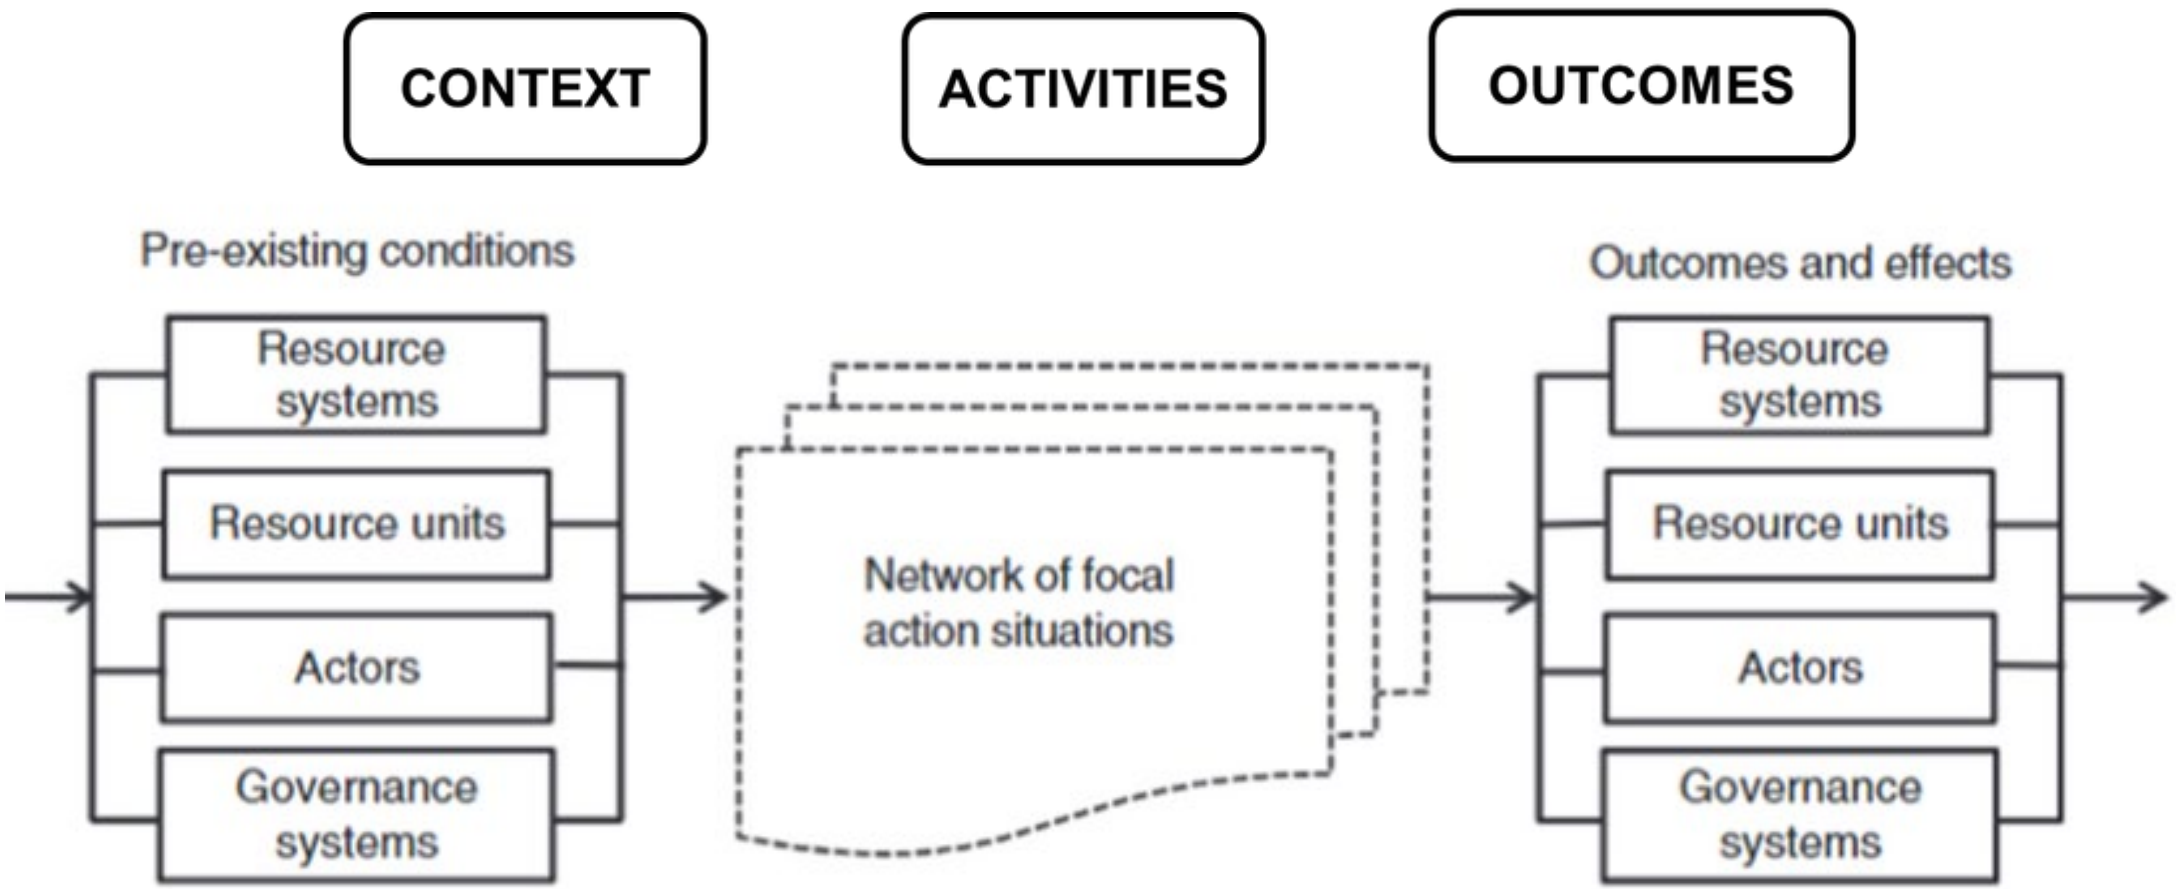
CONTEXT

ACTIVITIES

OUTCOMES

Pre-existing conditions

Resource systems

Resource units

Actors

Governance systems

Network of focal action situations

Outcomes and effects

Resource systems

Resource units

Actors

Governance systems